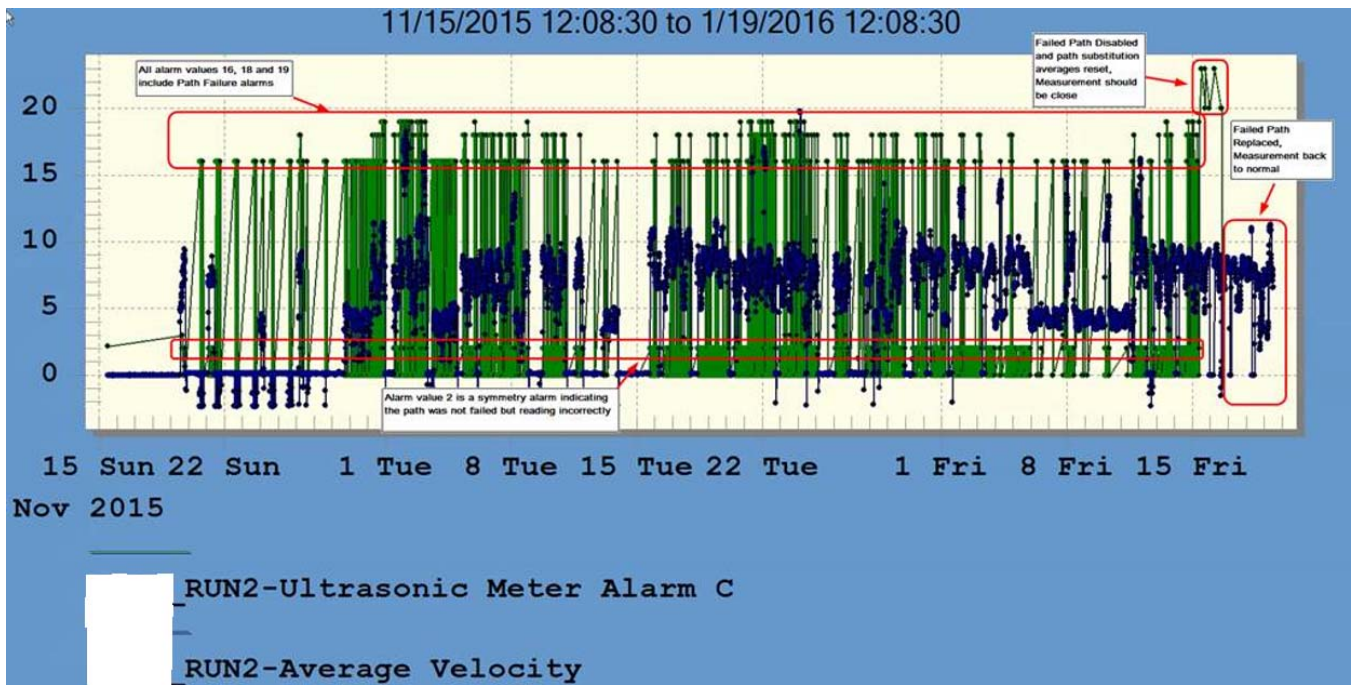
11/15/2015 12:08:30 to 1/19/2016 12:08:30

All alarm values 16, 18 and 19 include Path Failure alarms

Failed Path Disabled and path substitution averages reset, Measurement should be close

Failed Path Replaced, Measurement back to normal

Alarm value 2 is a symmetry alarm indicating the path was not failed but reading incorrectly

20
15
10
5
0

15 Sun 22 Sun 1 Tue 8 Tue 15 Tue 22 Tue 1 Fri 8 Fri 15 Fri
Nov 2015

_RUN2-Ultrasonic Meter Alarm C

_RUN2-Average Velocity